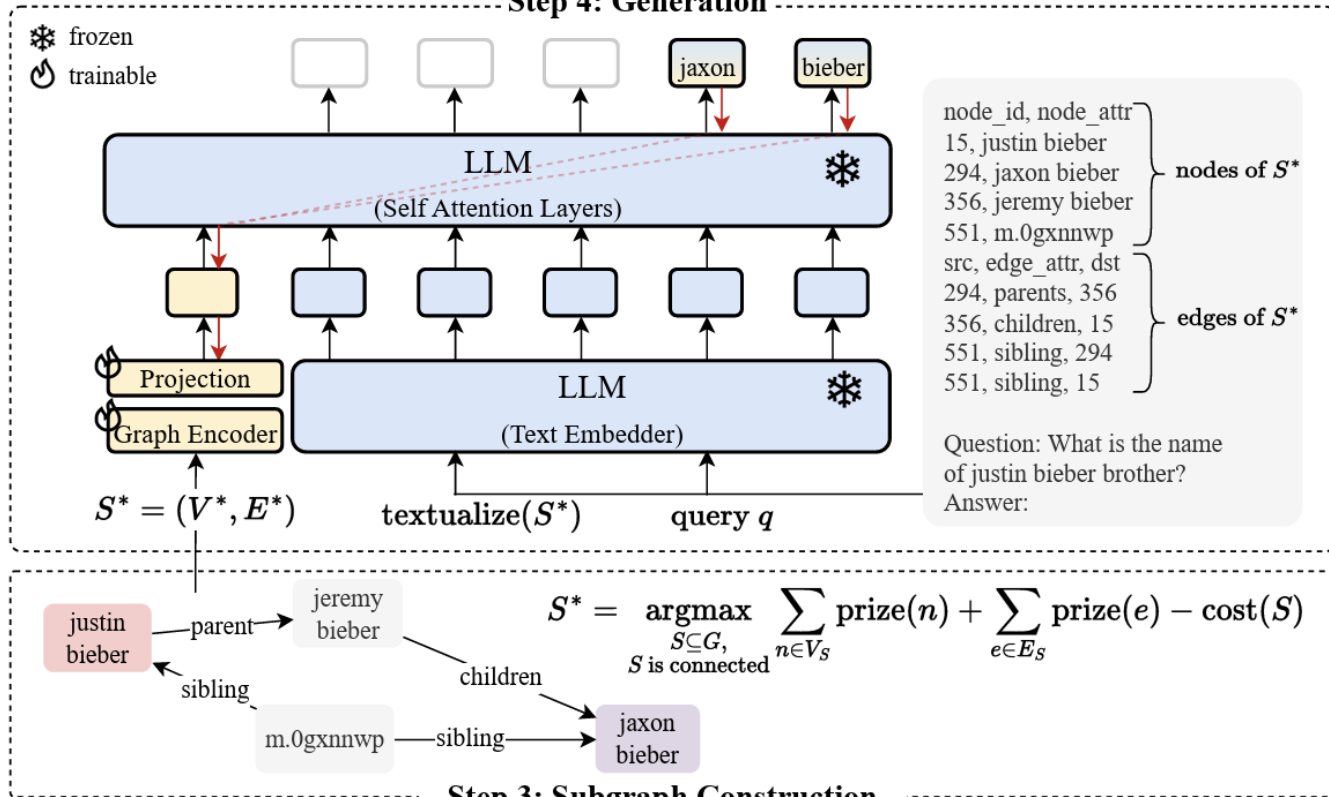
Step 4: Generation

frozen
trainable

jaxon
bieber

LLM
(Self Attention Layers)

Projection
Graph Encoder

LLM
(Text Embedder)

$S^* = (V^*, E^*)$
textualize$(S^*)$
query $q$

node_id, node_attr
15, justin bieber
294, jaxon bieber
356, jeremy bieber
551, m.0gxnnwp
nodes of $S^*$
src, edge_attr, dst
294, parents, 356
356, children, 15
551, sibling, 294
551, sibling, 15
edges of $S^*$

Question: What is the name of justin bieber brother?
Answer:

justin bieber
parent
jeremy bieber
children
sibling
m.0gxnnwp
sibling
jaxon bieber

$S^* = \underset{S \subseteq G,\ S \text{ is connected}}{\text{argmax}} \sum_{n \in V_S} \text{prize}(n) + \sum_{e \in E_S} \text{prize}(e) - \text{cost}(S)$

Step 3: Subgraph Construction